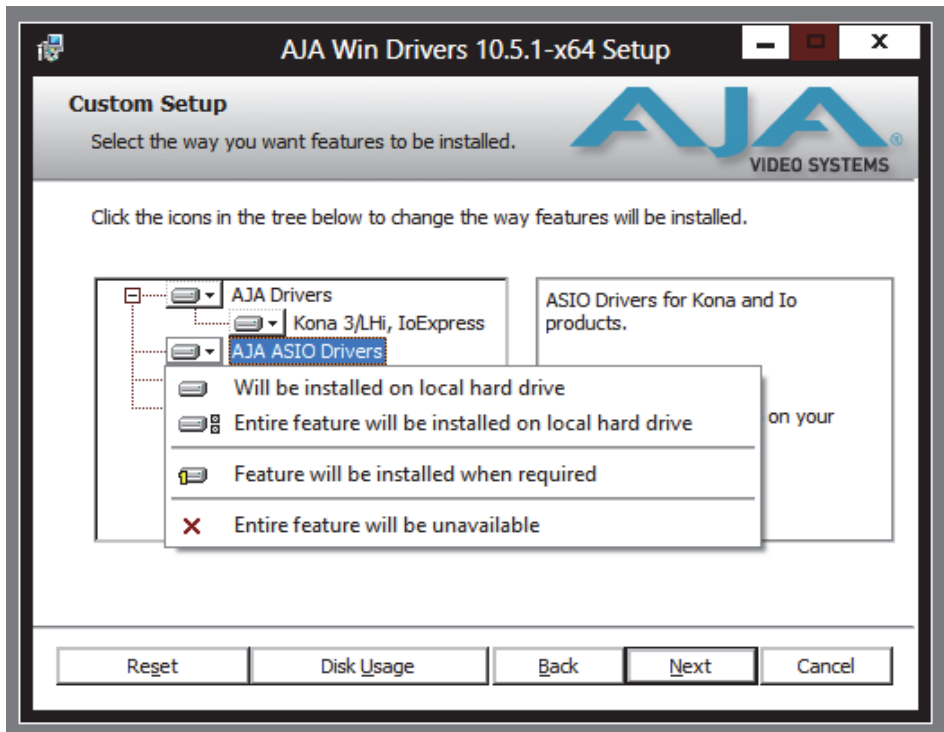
AJA Win Drivers 10.5.1-x64 Setup

Custom Setup

Select the way you want features to be installed.

AJA VIDEO SYSTEMS

Click the icons in the tree below to change the way features will be installed.

AJA Drivers

Kona 3/LHi, IoExpress

AJA ASIO Drivers

Will be installed on local hard drive

Entire feature will be installed on local hard drive

Feature will be installed when required

Entire feature will be unavailable

ASIO Drivers for Kona and Io products.

on your

Reset

Disk Usage

Back

Next

Cancel